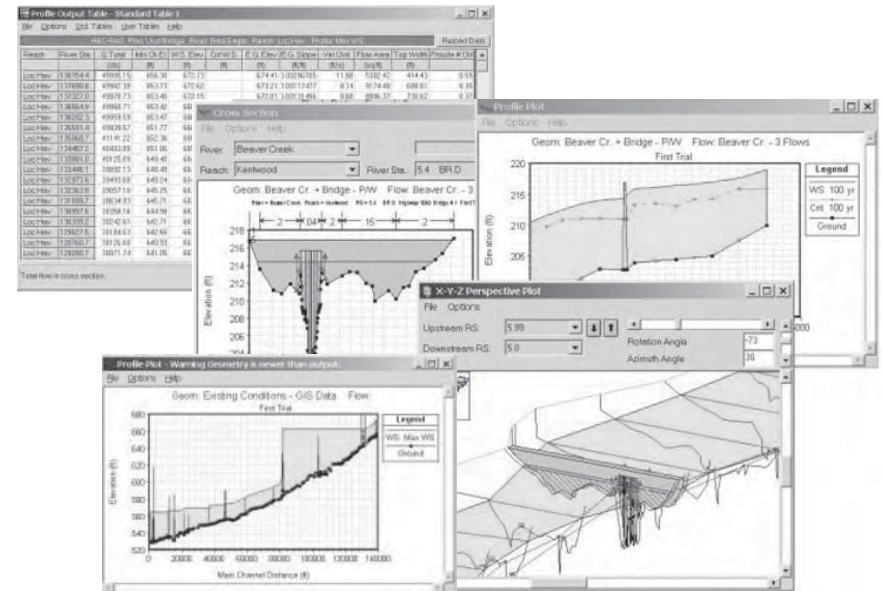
Profile Output Table - Standard Table 1

File Options Std. Tables User Tables Help

HEC-RAS Plan: Unst Bridge River: Bend Engle Reach: Loc Hav Profile: Max WS

Reload Data

| Reach | River Sta | Q Total | Min Ch El | W.S. Elev | Crit W.S. | E.G. Elev | E.G. Slope | Vel Chnl | Flow Area | Top Width | Froude # Chl |
|---|---|---|---|---|---|---|---|---|---|---|---|
| | | (cfs) | (ft) | (ft) | (ft) | (ft) | (ft/ft) | (ft/s) | (sq ft) | (ft) | |
| Loc Hav | 138154.4 | 49995.15 | 656.30 | 673.73 | | 674.41 | 0.00026705 | 11.88 | 5382.42 | 414.43 | 0.55 |
| Loc Hav | 137690.8 | 49992.39 | 653.73 | 672.62 | | 673.21 | 0.00017477 | 8.14 | 9174.48 | 680.81 | 0.35 |
| Loc Hav | 137327.0 | 49978.73 | 653.48 | 672.15 | | 672.81 | 0.00021484 | 8.68 | 8896.37 | 730.62 | 0.38 |
| Loc Hav | 136564.9 | 49968.75 | 653.42 | | | | | | | | |
| Loc Hav | 136202.3 | 49959.59 | 653.47 | | | | | | | | |
| Loc Hav | 135581.4 | 49928.57 | 651.77 | | | | | | | | |
| Loc Hav | 135068.7 | 41141.22 | 652.36 | | | | | | | | |
| Loc Hav | 134487.2 | 40403.89 | 651.06 | | | | | | | | |
| Loc Hav | 133881.0 | 40125.05 | 649.40 | | | | | | | | |
| Loc Hav | 133448.1 | 39692.73 | 648.48 | | | | | | | | |
| Loc Hav | 132972.6 | 39493.68 | 649.24 | | | | | | | | |
| Loc Hav | 132363.8 | 39057.10 | 649.25 | | | | | | | | |
| Loc Hav | 131688.7 | 38634.93 | 645.71 | | | | | | | | |
| Loc Hav | 130997.6 | 38358.16 | 644.98 | | | | | | | | |
| Loc Hav | 130335.7 | 38242.63 | 645.71 | | | | | | | | |
| Loc Hav | 129627.6 | 38184.63 | 642.66 | | | | | | | | |
| Loc Hav | 128760.7 | 38126.60 | 640.93 | | | | | | | | |
| Loc Hav | 128080.7 | 38071.74 | 641.06 | | | | | | | | |

Total flow in cross section.

Cross Section

File Options Help

River: Beaver Creek

Reach: Kentwood River Sta. 5.4 BR D

Geom: Beaver Cr. + Bridge - P/W Flow: Beaver Cr. - 3

River = Beaver Creek Reach = Kentwood RS = 5.4 BR D Highway 8&b Bridge #1 First T

2 .04 2 .15 2

Elevation (ft)

218 216 214 212 210 208 206 204

Profile Plot

File Options Help

Geom: Beaver Cr. + Bridge - P/W Flow: Beaver Cr. - 3 Flows

First Trial

Legend

WS 100 yr

Crit 100 yr

Ground

Elevation (ft)

220 215 210 205

000

X-Y-Z Perspective Plot

File Options

Upstream RS: 5.99

Downstream RS: 5.0

Rotation Angle -73

Azimuth Angle 30

Profile Plot - Warning Geometry is newer than output.

File Options Help

Geom: Existing Conditions - GIS Data Flow:

First Trial

Legend

WS Max WS

Ground

Elevation (ft)

680 660 640 620 600 580 560 540 520

0 20000 40000 60000 80000 100000 120000 140000

Main Channel Distance (ft)